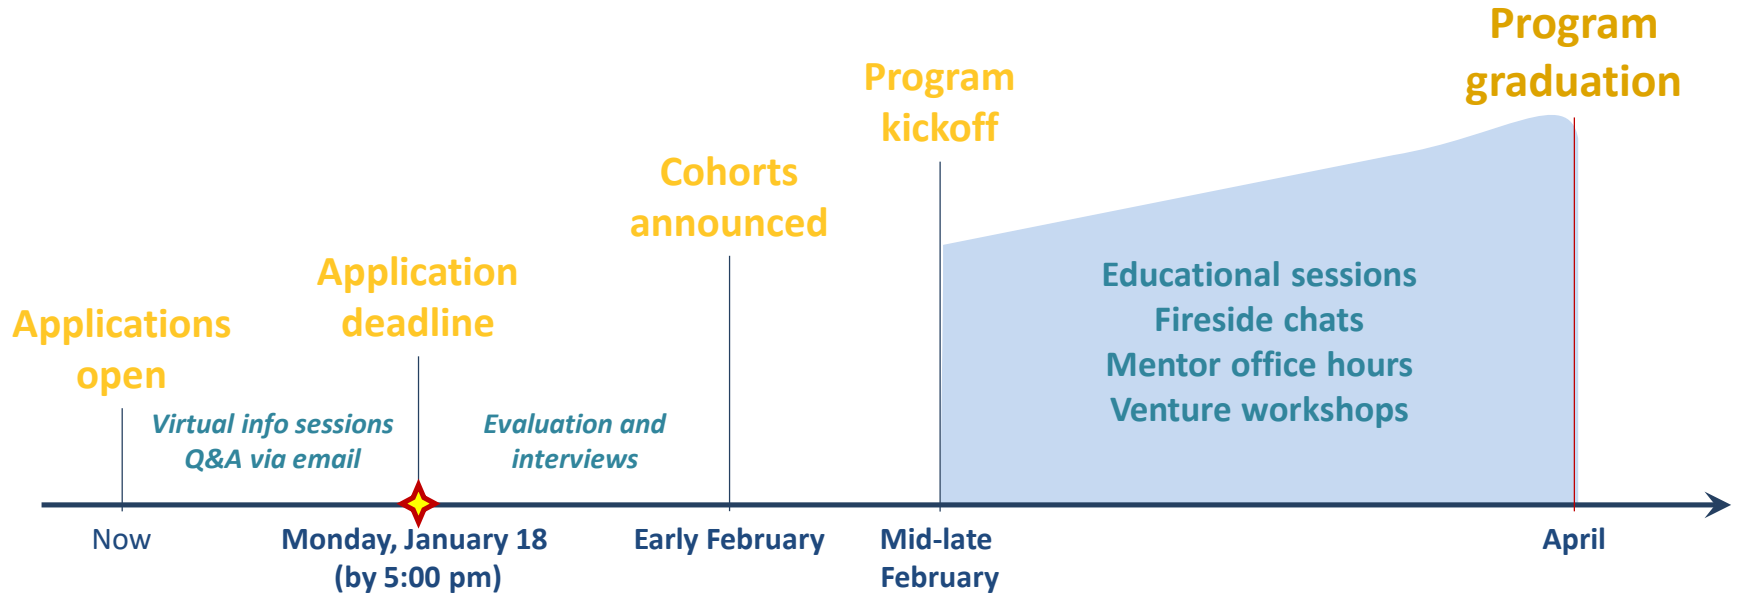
Program graduation

Program kickoff

Cohorts announced

Application deadline

Applications open

Educational sessions
Fireside chats
Mentor office hours
Venture workshops

Virtual info sessions
Q&A via email

Evaluation and interviews

Now

Monday, January 18
(by 5:00 pm)

Early February

Mid-late February

April